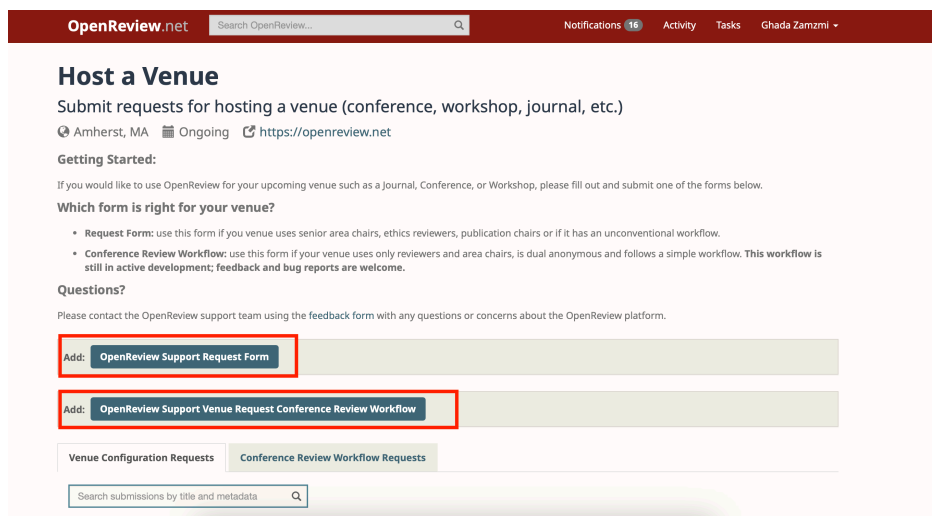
OpenReview.net Search OpenReview... Notifications 16 Activity Tasks Ghada Zamzmi

Host a Venue

Submit requests for hosting a venue (conference, workshop, journal, etc.)

Amherst, MA Ongoing https://openreview.net

Getting Started:

If you would like to use OpenReview for your upcoming venue such as a Journal, Conference, or Workshop, please fill out and submit one of the forms below.

Which form is right for your venue?

- **Request Form:** use this form if you venue uses senior area chairs, ethics reviewers, publication chairs or if it has an unconventional workflow.
- **Conference Review Workflow:** use this form if your venue uses only reviewers and area chairs, is dual anonymous and follows a simple workflow. **This workflow is still in active development; feedback and bug reports are welcome.**

Questions?

Please contact the OpenReview support team using the feedback form with any questions or concerns about the OpenReview platform.

Add: OpenReview Support Request Form

Add: OpenReview Support Venue Request Conference Review Workflow

Venue Configuration Requests Conference Review Workflow Requests

Search submissions by title and metadata